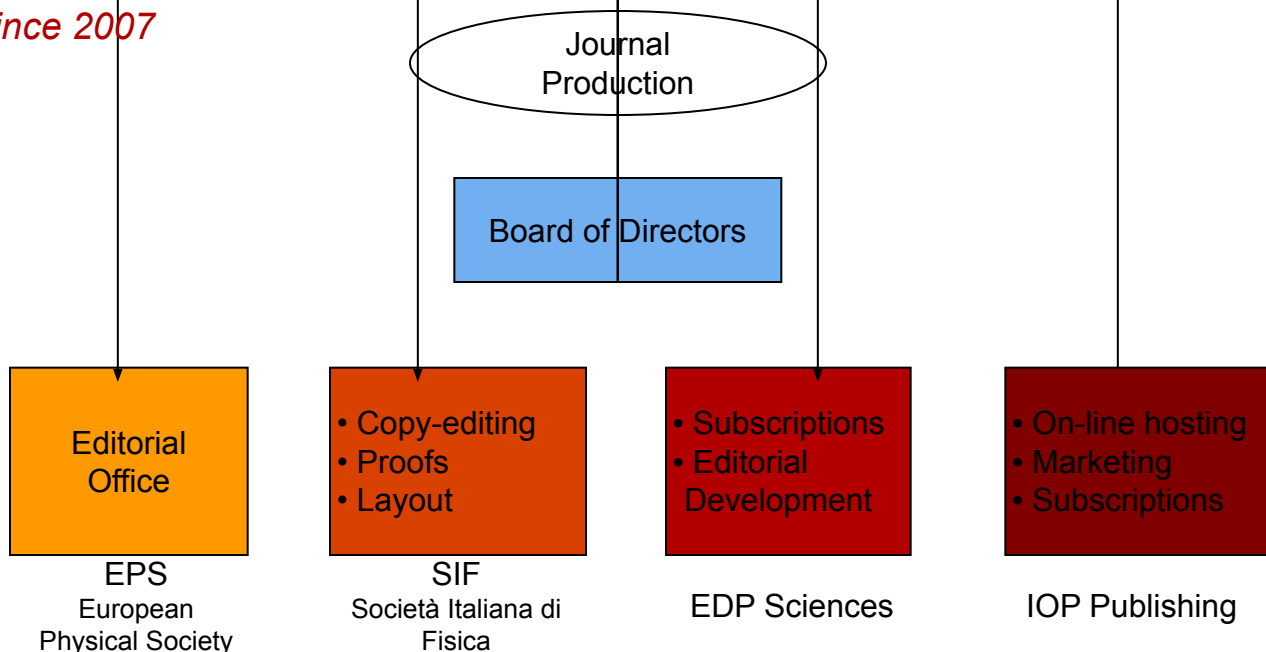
ince 2007

Journal Production

Board of Directors

Editorial Office

EPS
European Physical Society

• Copy-editing
• Proofs
• Layout

SIF
Società Italiana di Fisica

• Subscriptions
• Editorial Development

EDP Sciences

• On-line hosting
• Marketing
• Subscriptions

IOP Publishing